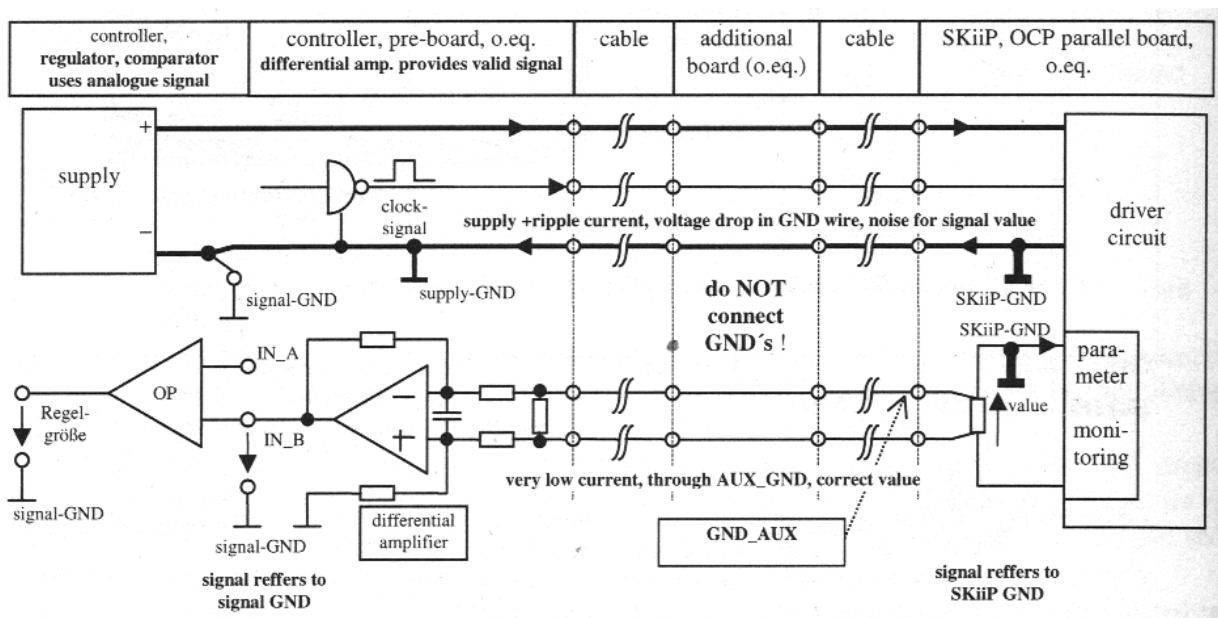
| controller, regulator, comparator uses analogue signal | controller, pre-board, o.eq. differential amp. provides valid signal | cable | additional board (o.eq.) | cable | SKiiP, OCP parallel board, o.eq. |
|---|---|---|---|---|---|

+
supply
–
clock-signal
supply +ripple current, voltage drop in GND wire, noise for signal value
driver circuit
signal-GND
supply-GND
SKiiP-GND
do NOT connect GND´s !
SKiiP-GND
IN_A
OP
Regel-größe
IN_B
value
parameter monitoring
signal-GND
very low current, through AUX_GND, correct value
signal-GND
differential amplifier
GND_AUX
signal reffers to signal GND
signal reffers to SKiiP GND